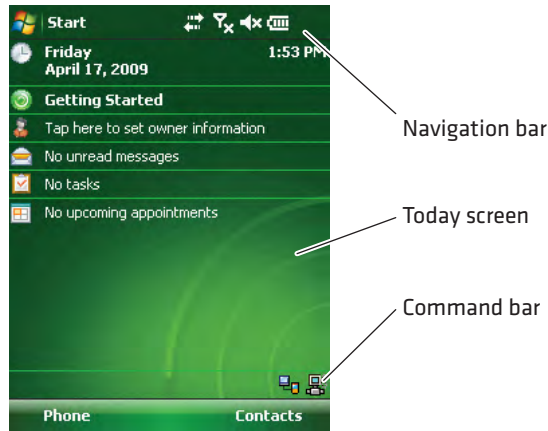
Start

Friday
April 17, 2009

1:53 PM

Getting Started

Tap here to set owner information

No unread messages

No tasks

No upcoming appointments

Phone

Contacts

Navigation bar

Today screen

Command bar